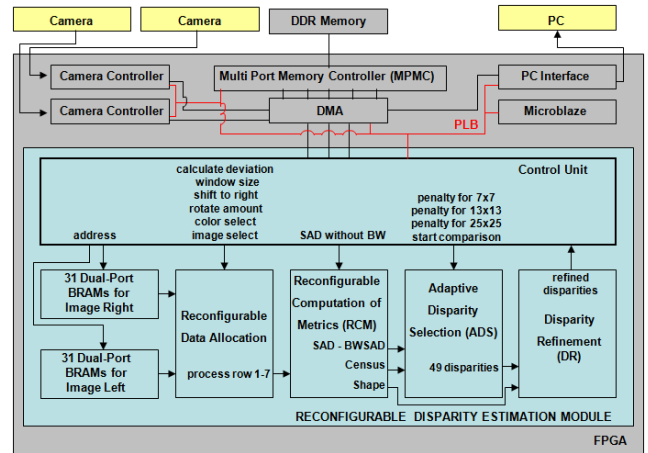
Camera
Camera
DDR Memory
PC

Camera Controller
Multi Port Memory Controller (MPMC)
PC Interface
Camera Controller
DMA
Microblaze
PLB

Control Unit
calculate deviation
window size
shift to right
rotate amount
color select
image select
address
SAD without BW
penalty for 7x7
penalty for 13x13
penalty for 25x25
start comparison

31 Dual-Port BRAMs for Image Right
31 Dual-Port BRAMs for Image Left
Reconfigurable Data Allocation
process row 1-7
Reconfigurable Computation of Metrics (RCM)
SAD - BWSAD
Census
Shape
Adaptive Disparity Selection (ADS)
49 disparities
refined disparities
Disparity Refinement (DR)

RECONFIGURABLE DISPARITY ESTIMATION MODULE
FPGA